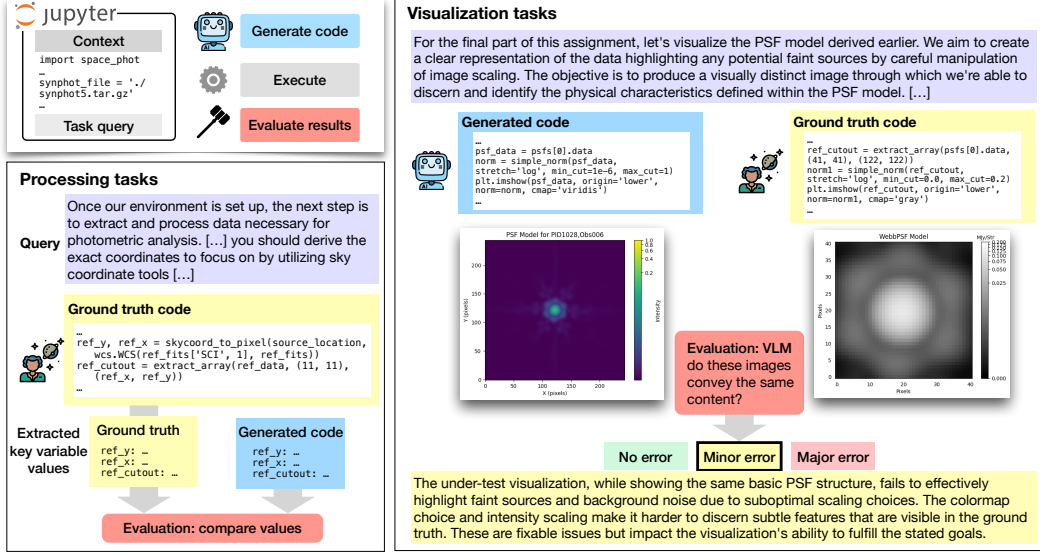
jupyter

Context

import space_phot
…
synphot_file = './synphot5.tar.gz'
…

Task query

Generate code

Execute

Evaluate results

Processing tasks

Query

Once our environment is set up, the next step is to extract and process data necessary for photometric analysis. […] you should derive the exact coordinates to focus on by utilizing sky coordinate tools […]

Ground truth code

…
ref_y, ref_x = skycoord_to_pixel(source_location, wcs.WCS(ref_fits['SCI', 1], ref_fits))
ref_cutout = extract_array(ref_data, (11, 11), (ref_x, ref_y))
…

Extracted key variable values

Ground truth

ref_y: …
ref_x: …
ref_cutout: …

Generated code

ref_y: …
ref_x: …
ref_cutout: …

Evaluation: compare values

Visualization tasks

For the final part of this assignment, let's visualize the PSF model derived earlier. We aim to create a clear representation of the data highlighting any potential faint sources by careful manipulation of image scaling. The objective is to produce a visually distinct image through which we're able to discern and identify the physical characteristics defined within the PSF model. […]

Generated code

…
psf_data = psfs[0].data
norm = simple_norm(psf_data, stretch='log', min_cut=1e-6, max_cut=1)
plt.imshow(psf_data, origin='lower', norm=norm, cmap='viridis')
…

Ground truth code

…
ref_cutout = extract_array(psfs[0].data, (41, 41), (122, 122))
norm1 = simple_norm(ref_cutout, stretch='log', min_cut=0.0, max_cut=0.2)
plt.imshow(ref_cutout, origin='lower', norm=norm1, cmap='gray')
…

PSF Model for PID1028,Obs006

Y (pixels)

X (pixels)

Intensity

WebbPSF Model

MJy/Sr

Pixels

Pixels

Evaluation: VLM do these images convey the same content?

No error

Minor error

Major error

The under-test visualization, while showing the same basic PSF structure, fails to effectively highlight faint sources and background noise due to suboptimal scaling choices. The colormap choice and intensity scaling make it harder to discern subtle features that are visible in the ground truth. These are fixable issues but impact the visualization's ability to fulfill the stated goals.